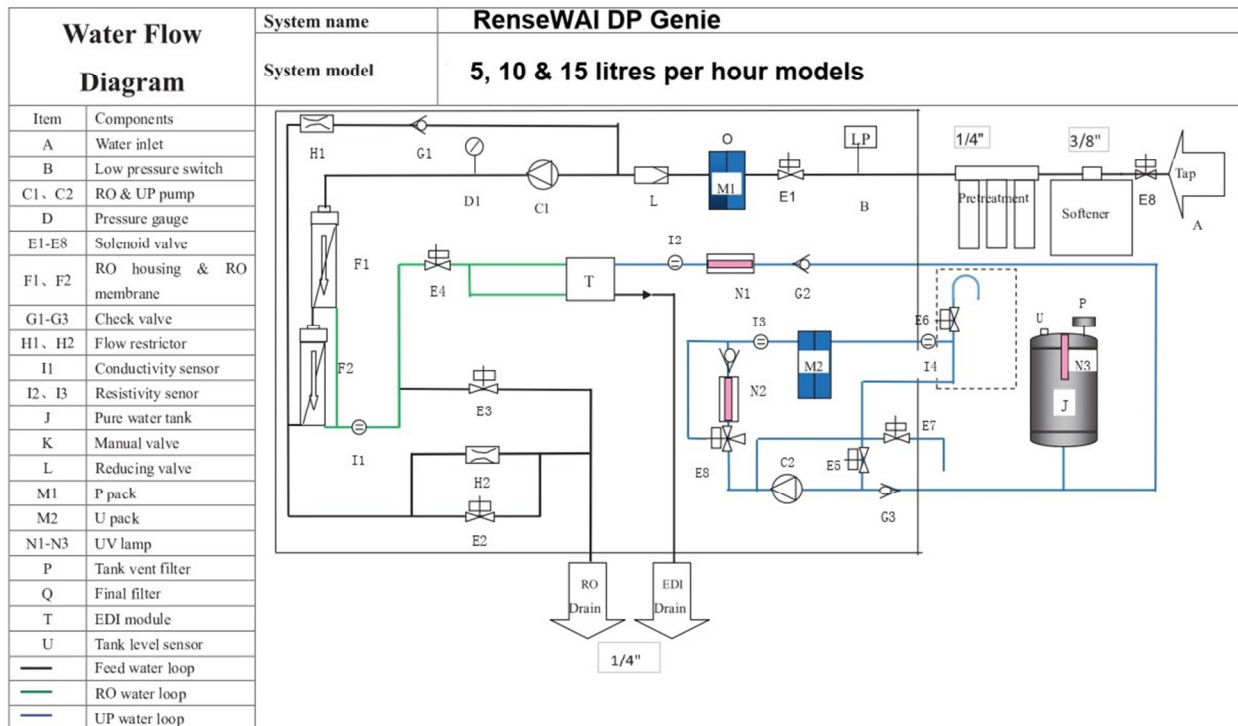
Water Flow Diagram

| System name | RenseWAI DP Genie |
|---|---|
| System model | 5, 10 & 15 litres per hour models |

| Item | Components |
|---|---|
| A | Water inlet |
| B | Low pressure switch |
| C1、C2 | RO & UP pump |
| D | Pressure gauge |
| E1-E8 | Solenoid valve |
| F1、F2 | RO housing & RO membrane |
| G1-G3 | Check valve |
| H1、H2 | Flow restrictor |
| I1 | Conductivity sensor |
| I2、I3 | Resistivity senor |
| J | Pure water tank |
| K | Manual valve |
| L | Reducing valve |
| M1 | P pack |
| M2 | U pack |
| N1-N3 | UV lamp |
| P | Tank vent filter |
| Q | Final filter |
| T | EDI module |
| U | Tank level sensor |
| | Feed water loop |
| | RO water loop |
| | UP water loop |

H1 G1 D1 C1 L O M1 E1 LP B 1/4" Pretreatment 3/8" Softener E8 Tap A

F1 E4 T I2 N1 G2 E6 U P N3 J

F2 I3 M2 N2 I4 E3 I1 E7 E5 C2 E8 G3 H2 E2

RO Drain EDI Drain 1/4"